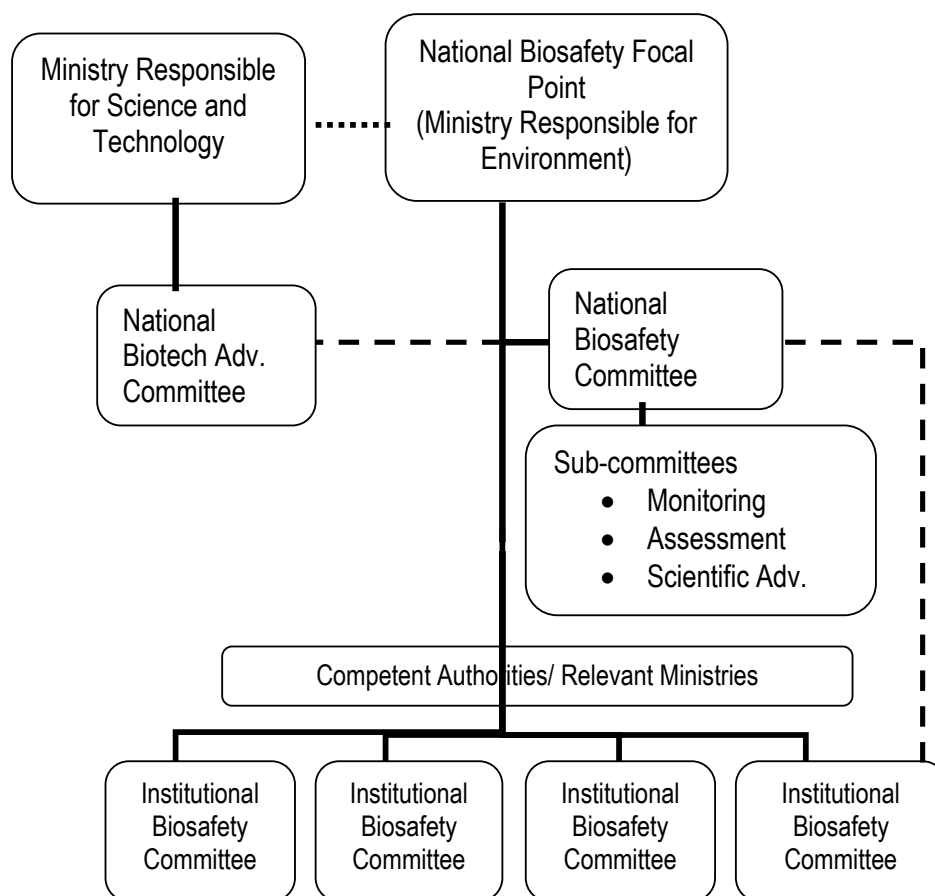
Ministry Responsible for Science and Technology

National Biosafety Focal Point (Ministry Responsible for Environment)

National Biotech Adv. Committee

National Biosafety Committee

Sub-committees
- Monitoring
- Assessment
- Scientific Adv.

Competent Authorities/ Relevant Ministries

Institutional Biosafety Committee

Institutional Biosafety Committee

Institutional Biosafety Committee

Institutional Biosafety Committee